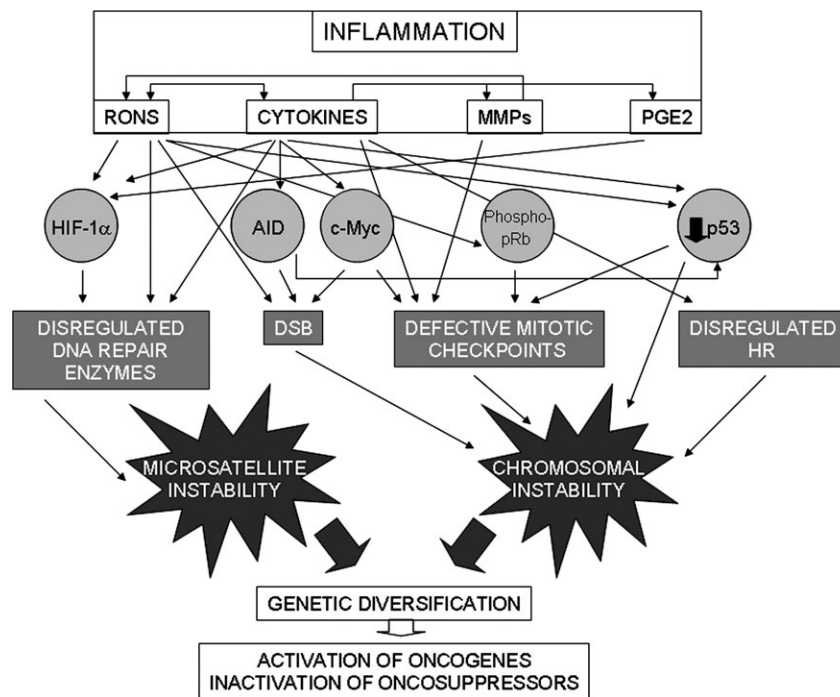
INFLAMMATION

RONS

CYTOKINES

MMPs

PGE2

HIF-1α

AID

c-Myc

Phospho-pRb

p53

DISREGULATED DNA REPAIR ENZYMES

DSB

DEFECTIVE MITOTIC CHECKPOINTS

DISREGULATED HR

MICROSATELLITE INSTABILITY

CHROMOSOMAL INSTABILITY

GENETIC DIVERSIFICATION

ACTIVATION OF ONCOGENES
INACTIVATION OF ONCOSUPPRESSORS